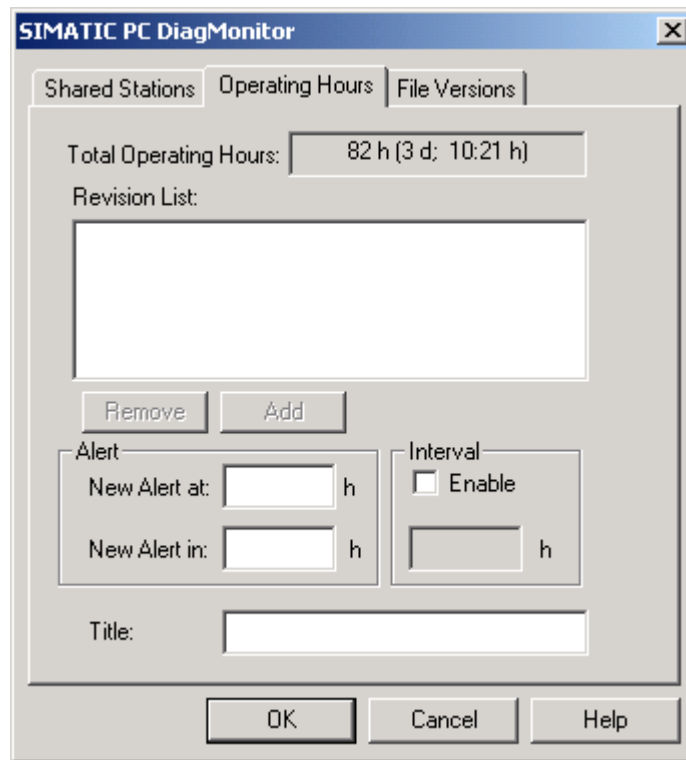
SIMATIC PC DiagMonitor

Shared Stations | Operating Hours | File Versions

Total Operating Hours: 82 h (3 d; 10:21 h)

Revision List:

Remove   Add

Alert
New Alert at: h
New Alert in: h

Interval
Enable
h

Title:

OK   Cancel   Help